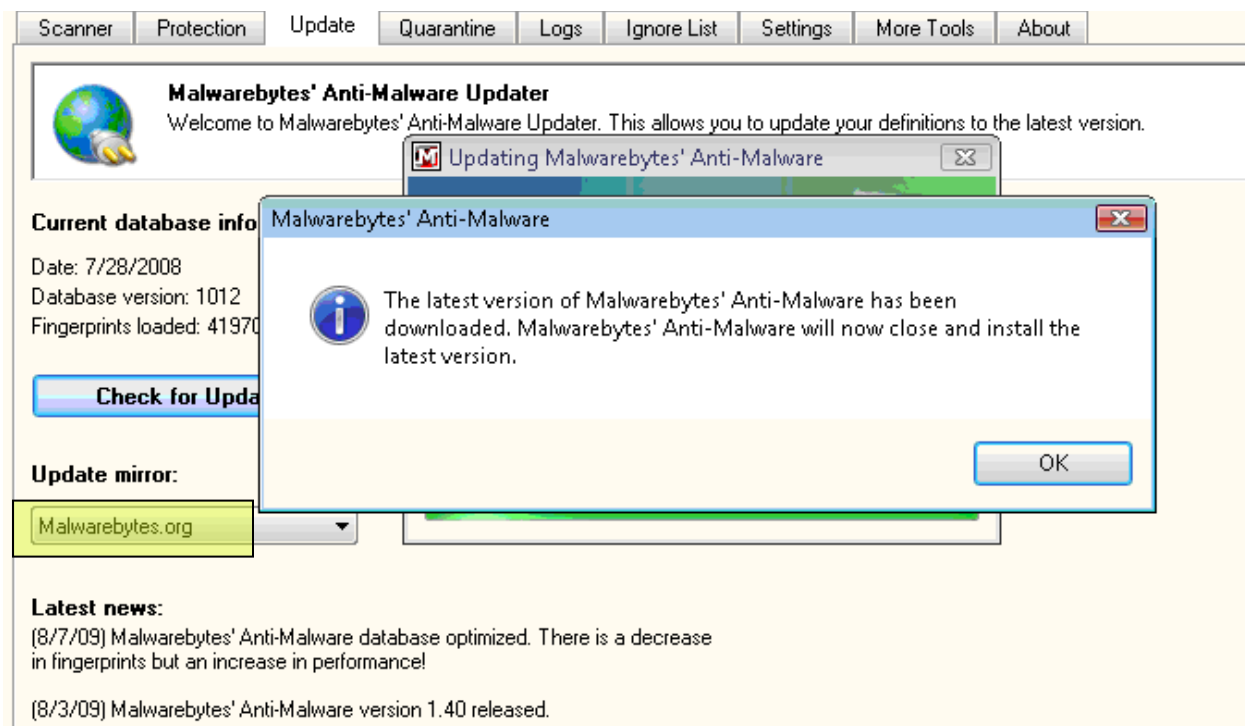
Scanner | Protection | Update | Quarantine | Logs | Ignore List | Settings | More Tools | About

**Malwarebytes' Anti-Malware Updater**
Welcome to Malwarebytes' Anti-Malware Updater. This allows you to update your definitions to the latest version.

Updating Malwarebytes' Anti-Malware

Current database info

Date: 7/28/2008
Database version: 1012
Fingerprints loaded: 41970

Check for Upda

Update mirror:

Malwarebytes.org

Malwarebytes' Anti-Malware

The latest version of Malwarebytes' Anti-Malware has been downloaded. Malwarebytes' Anti-Malware will now close and install the latest version.

OK

**Latest news:**
(8/7/09) Malwarebytes' Anti-Malware database optimized. There is a decrease in fingerprints but an increase in performance!

(8/3/09) Malwarebytes' Anti-Malware version 1.40 released.